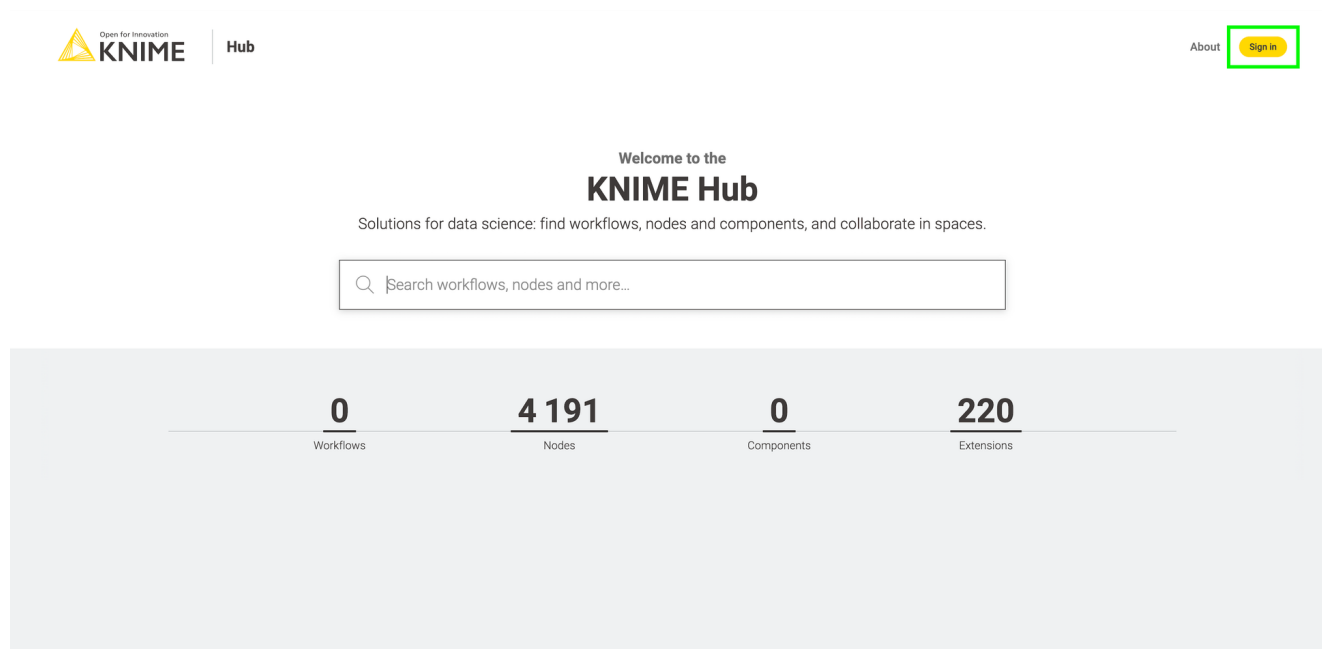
Open for Innovation
KNIME

Hub

About

Sign in

Welcome to the

KNIME Hub

Solutions for data science: find workflows, nodes and components, and collaborate in spaces.

Search workflows, nodes and more...

0
Workflows

4 191
Nodes

0
Components

220
Extensions